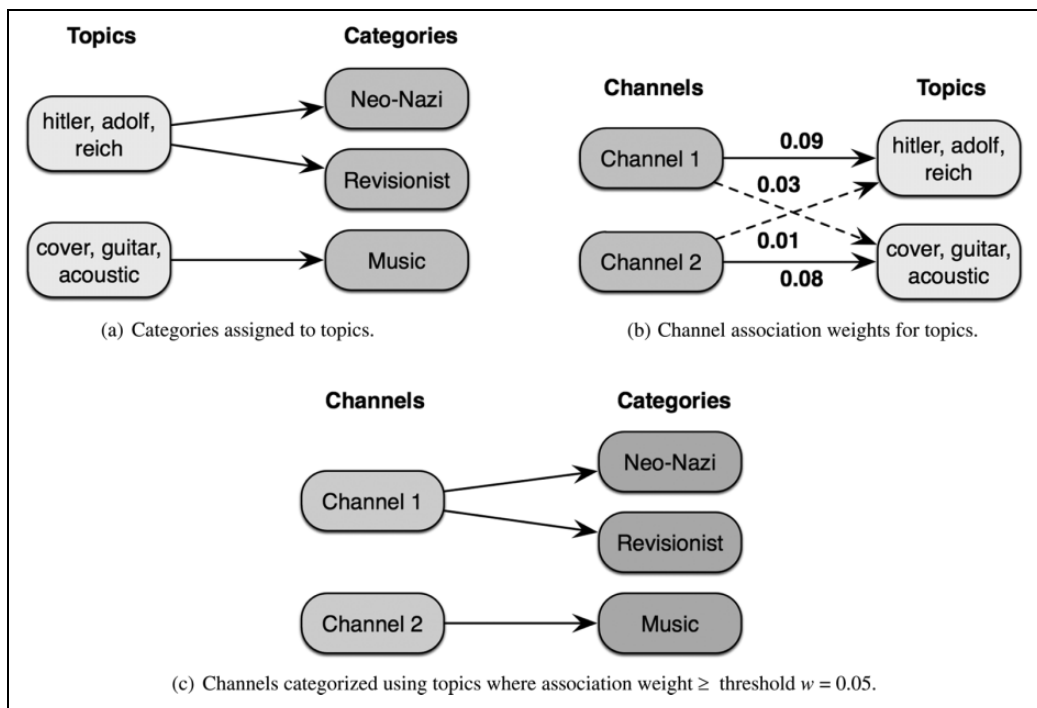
Topics

Categories

hitler, adolf, reich

Neo-Nazi

Revisionist

cover, guitar, acoustic

Music

(a) Categories assigned to topics.

Channels

Topics

Channel 1

0.09

0.03

hitler, adolf, reich

Channel 2

0.01

0.08

cover, guitar, acoustic

(b) Channel association weights for topics.

Channels

Categories

Channel 1

Neo-Nazi

Revisionist

Channel 2

Music

(c) Channels categorized using topics where association weight $\geq$ threshold $w = 0.05$.